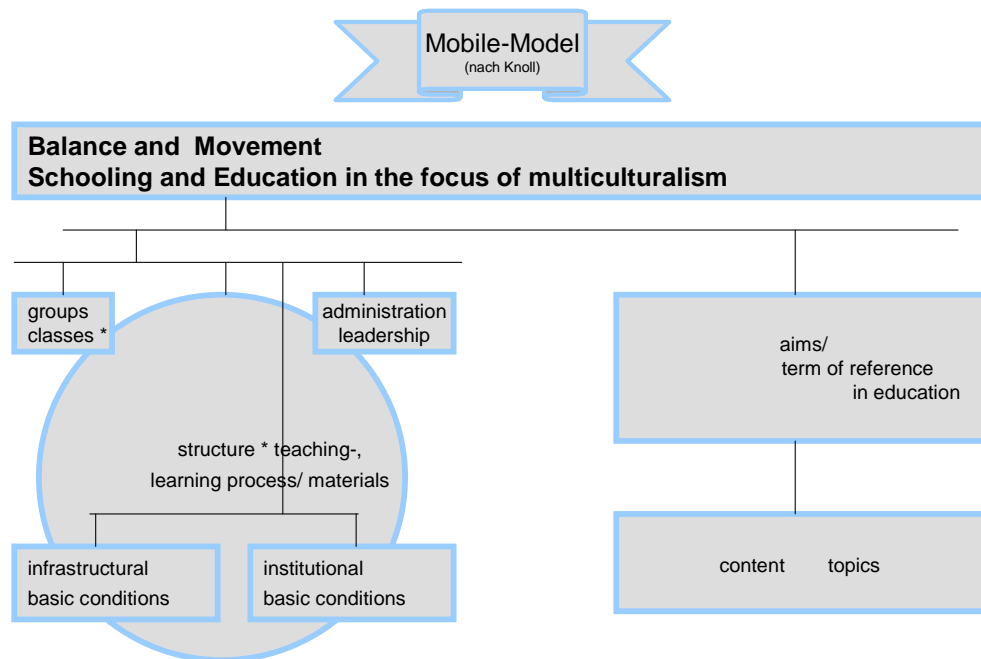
Mobile-Model
(nach Knoll)

Balance and Movement
Schooling and Education in the focus of multiculturalism

groups
classes *

administration
leadership

aims/
term of reference
in education

structure * teaching-,
learning process/ materials

infrastructural
basic conditions

institutional
basic conditions

content topics